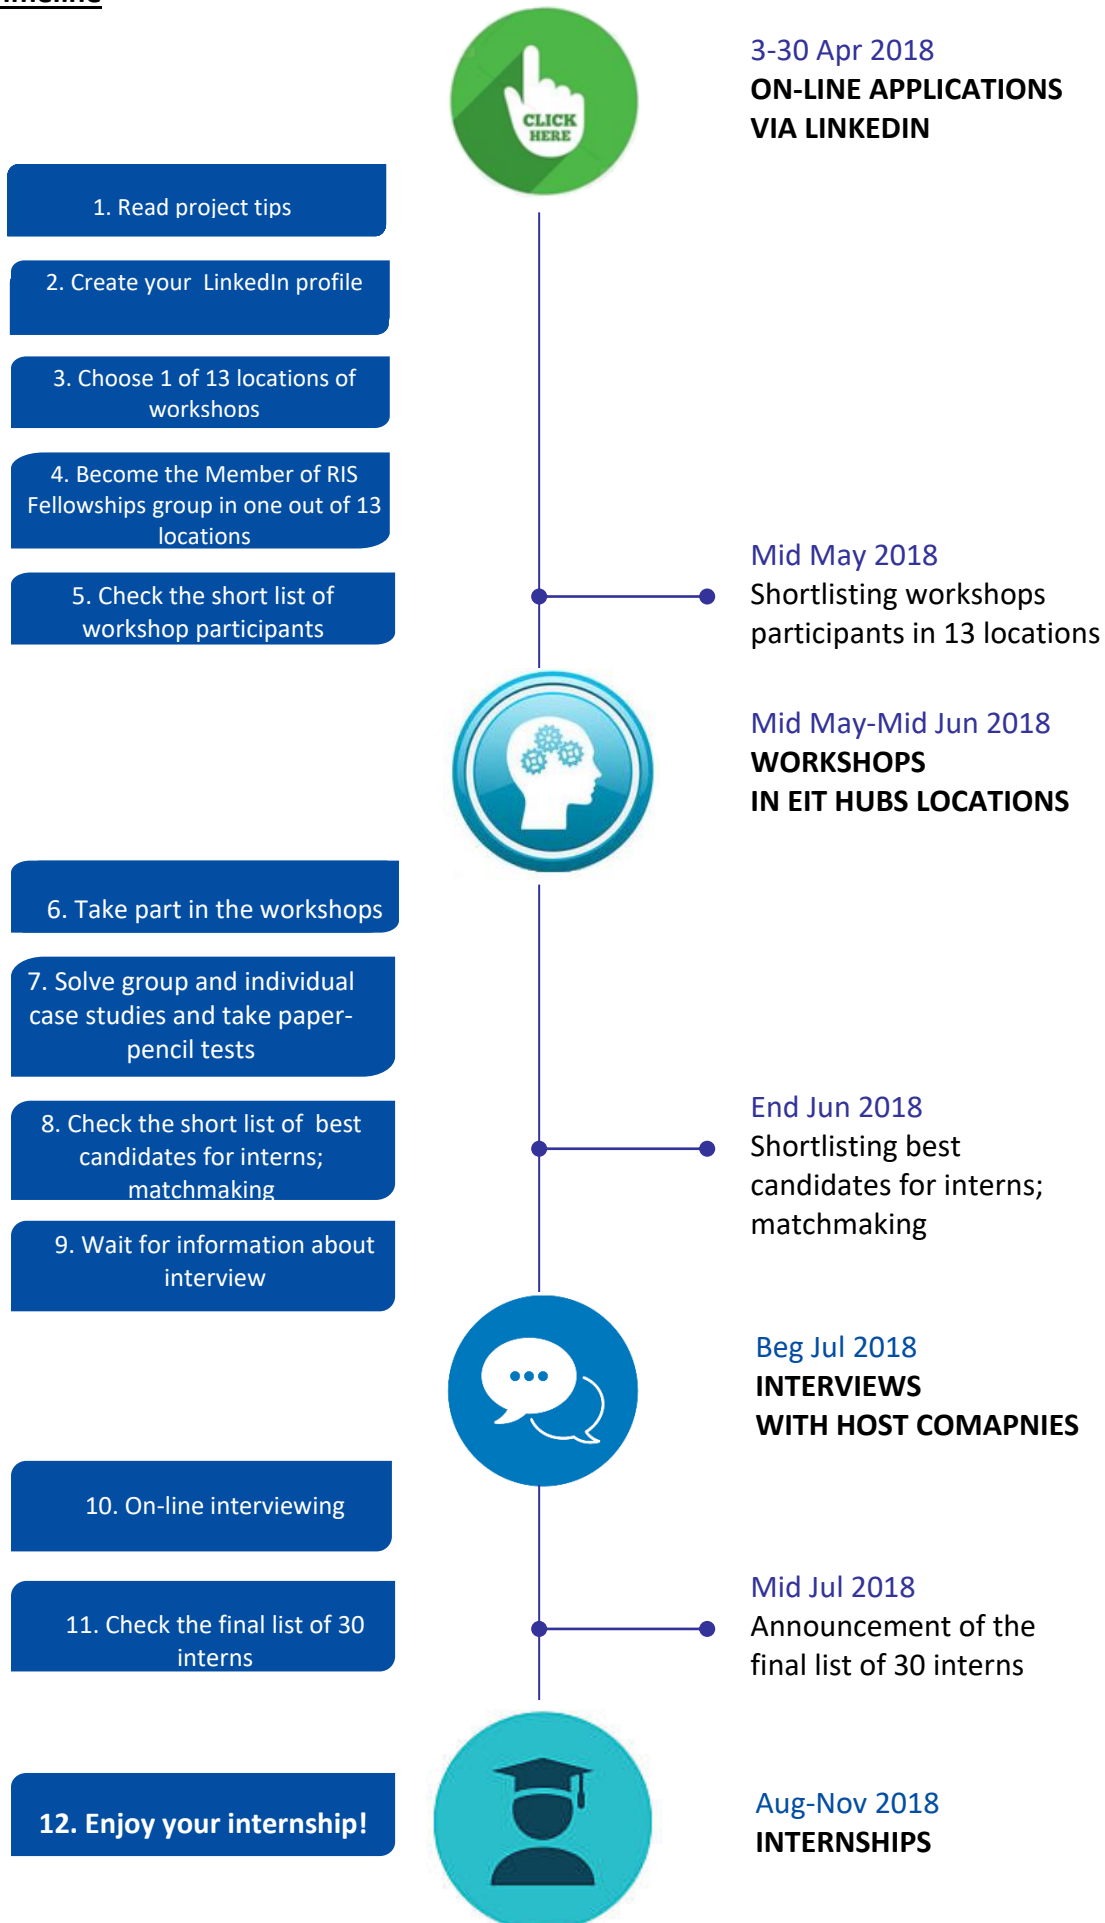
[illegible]

CLICK HERE

3-30 Apr 2018
ON-LINE APPLICATIONS
VIA LINKEDIN

1. Read project tips

2. Create your LinkedIn profile

3. Choose 1 of 13 locations of workshops

4. Become the Member of RIS Fellowships group in one out of 13 locations

5. Check the short list of workshop participants

Mid May 2018
Shortlisting workshops participants in 13 locations

Mid May-Mid Jun 2018
WORKSHOPS
IN EIT HUBS LOCATIONS

6. Take part in the workshops

7. Solve group and individual case studies and take paper-pencil tests

8. Check the short list of best candidates for interns; matchmaking

9. Wait for information about interview

End Jun 2018
Shortlisting best candidates for interns; matchmaking

Beg Jul 2018
INTERVIEWS
WITH HOST COMAPNIES

10. On-line interviewing

11. Check the final list of 30 interns

Mid Jul 2018
Announcement of the final list of 30 interns

12. Enjoy your internship!

Aug-Nov 2018
INTERNSHIPS